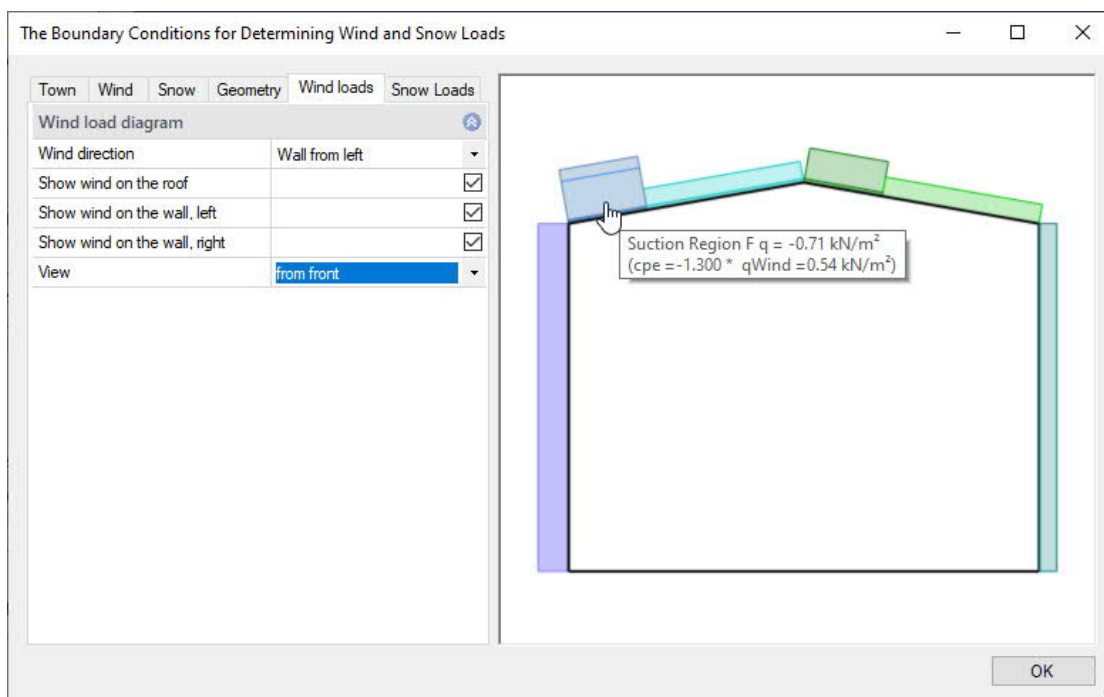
The Boundary Conditions for Determining Wind and Snow Loads

Town | Wind | Snow | Geometry | Wind loads | Snow Loads

Wind load diagram

| | |
|---|---|
| Wind direction | Wall from left |
| Show wind on the roof | ☑ |
| Show wind on the wall, left | ☑ |
| Show wind on the wall, right | ☑ |
| View | from front |

Suction Region F q = -0.71 kN/m$^2$
(cpe =-1.300 * qWind =0.54 kN/m$^2$)

OK